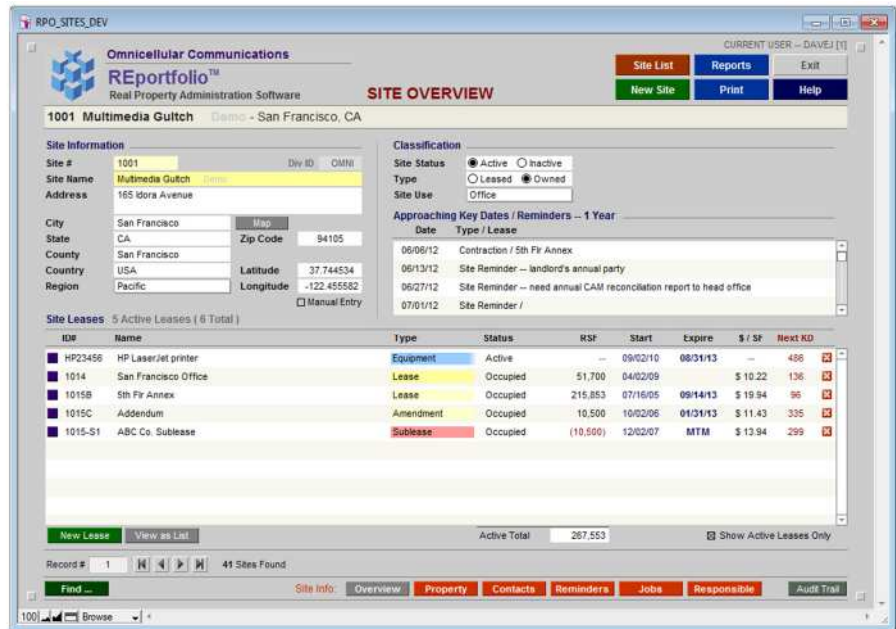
RPO_SITES_DEV

Omnicellular Communications
REportfolio™
Real Property Administration Software

CURRENT USER -- DAVEJ [1]

Site List | Reports | Exit
New Site | Print | Help

SITE OVERVIEW

1001 Multimedia Gultch Demo - San Francisco, CA

Site Information
Site # 1001 Div ID OMNI
Site Name Multimedia Gultch Demo
Address 165 Idora Avenue
City San Francisco Map
State CA Zip Code 94105
County San Francisco
Country USA Latitude 37.744534
Region Pacific Longitude -122.455582
Manual Entry

Classification
Site Status Active Inactive
Type Leased Owned
Site Use Office

Approaching Key Dates / Reminders -- 1 Year
| Date | Type / Lease |
|---|---|
| 06/06/12 | Contraction / 5th Flr Annex |
| 06/13/12 | Site Reminder -- landlord's annual party |
| 06/27/12 | Site Reminder -- need annual CAM reconciliation report to head office |
| 07/01/12 | Site Reminder / |

Site Leases 5 Active Leases ( 6 Total )
| ID# | Name | Type | Status | RSF | Start | Expire | $ / SF | Next KD |
|---|---|---|---|---|---|---|---|---|
| HP23456 | HP LaserJet printer | Equipment | Active | -- | 09/02/10 | 08/31/13 | -- | 486 |
| 1014 | San Francisco Office | Lease | Occupied | 51,700 | 04/02/09 | | $ 10.22 | 136 |
| 1015B | 5th Flr Annex | Lease | Occupied | 215,853 | 07/16/05 | 09/14/13 | $ 19.94 | 96 |
| 1015C | Addendum | Amendment | Occupied | 10,500 | 10/02/06 | 01/31/13 | $ 11.43 | 335 |
| 1015-S1 | ABC Co. Sublease | Sublease | Occupied | (10,500) | 12/02/07 | MTM | $ 13.94 | 299 |

New Lease | View as List
Active Total 267,553
Show Active Leases Only

Record # 1 41 Sites Found

Find ... Site Info: Overview | Property | Contacts | Reminders | Jobs | Responsible | Audit Trail

100 Browse